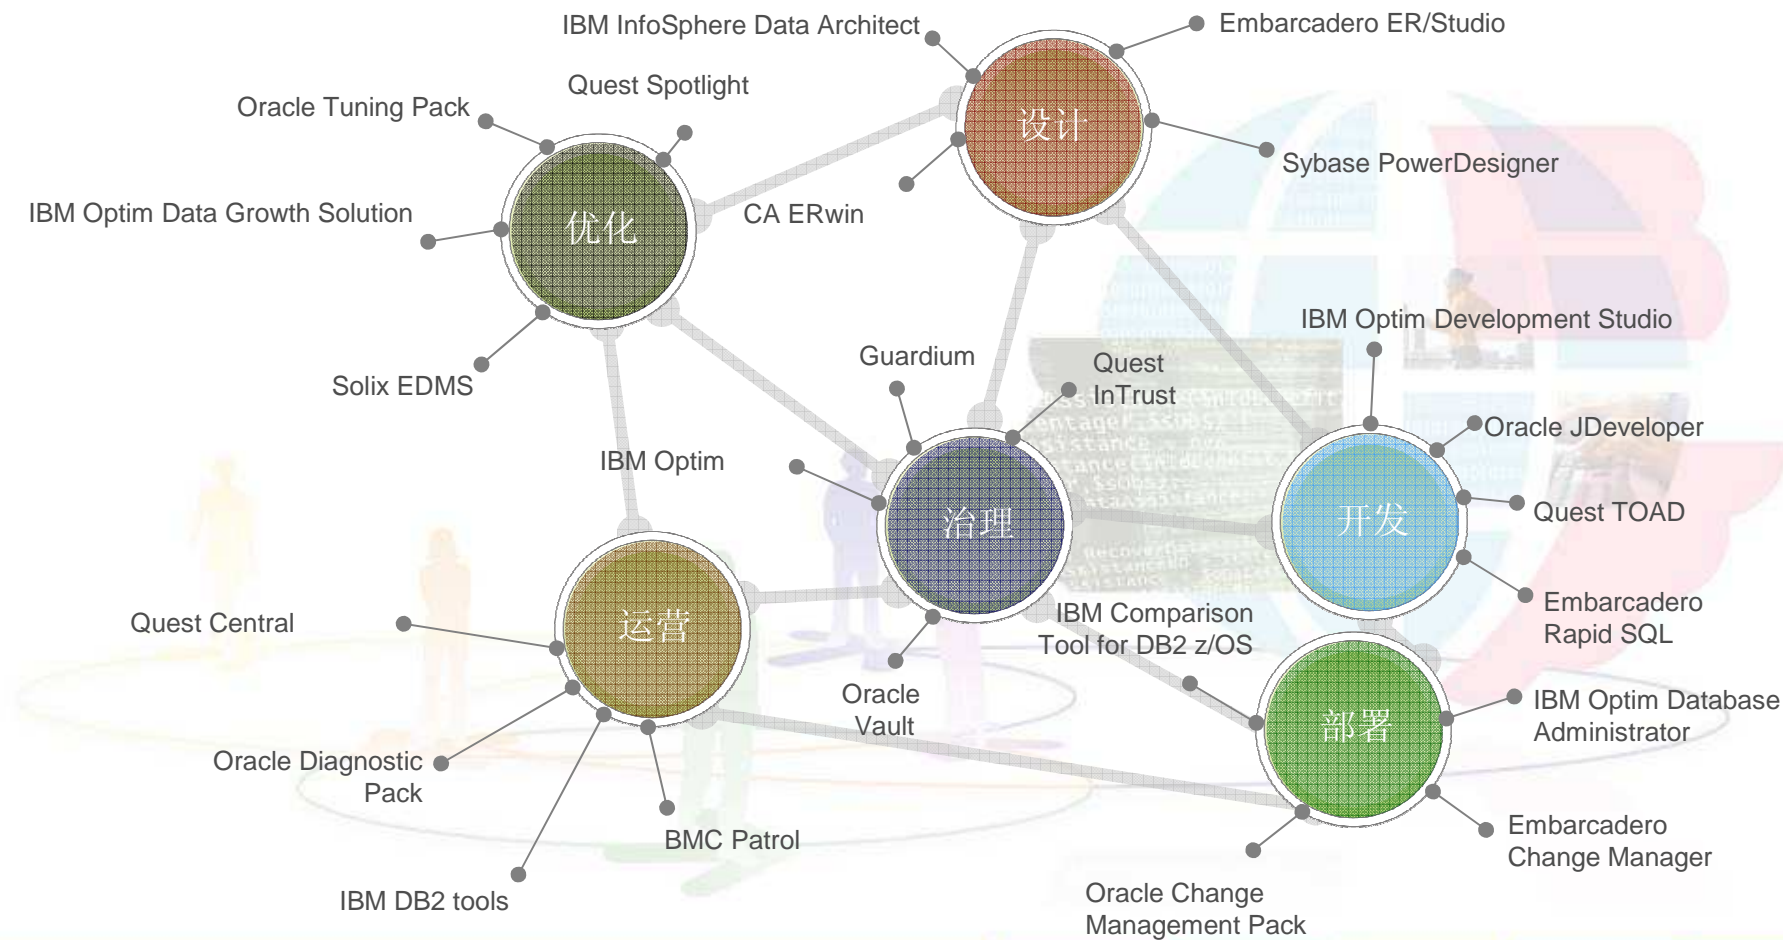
IBM InfoSphere Data Architect

Embarcadero ER/Studio

Quest Spotlight

Oracle Tuning Pack

设计

Sybase PowerDesigner

IBM Optim Data Growth Solution

优化

CA ERwin

IBM Optim Development Studio

Solix EDMS

Guardium

Quest InTrust

Oracle JDeveloper

IBM Optim

治理

开发

Quest TOAD

Embarcadero Rapid SQL

运营

IBM Comparison Tool for DB2 z/OS

Quest Central

Oracle Vault

部署

IBM Optim Database Administrator

Oracle Diagnostic Pack

BMC Patrol

Embarcadero Change Manager

IBM DB2 tools

Oracle Change Management Pack